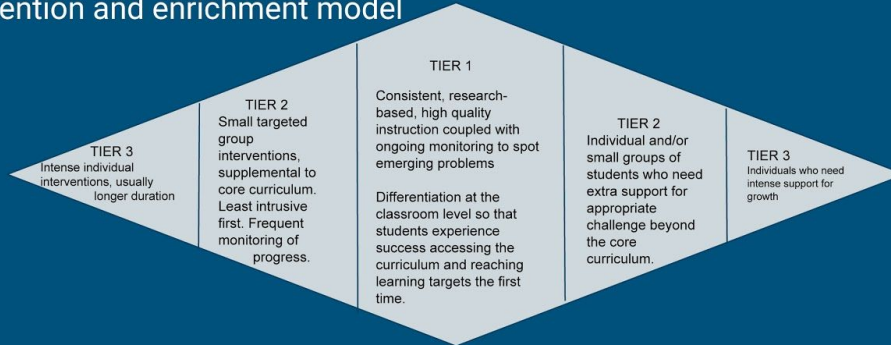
ention and enrichment model

TIER 3
Intense individual interventions, usually longer duration

TIER 2
Small targeted group interventions, supplemental to core curriculum. Least intrusive first. Frequent monitoring of progress.

TIER 1
Consistent, research-based, high quality instruction coupled with ongoing monitoring to spot emerging problems

Differentiation at the classroom level so that students experience success accessing the curriculum and reaching learning targets the first time.

TIER 2
Individual and/or small groups of students who need extra support for appropriate challenge beyond the core curriculum.

TIER 3
Individuals who need intense support for growth